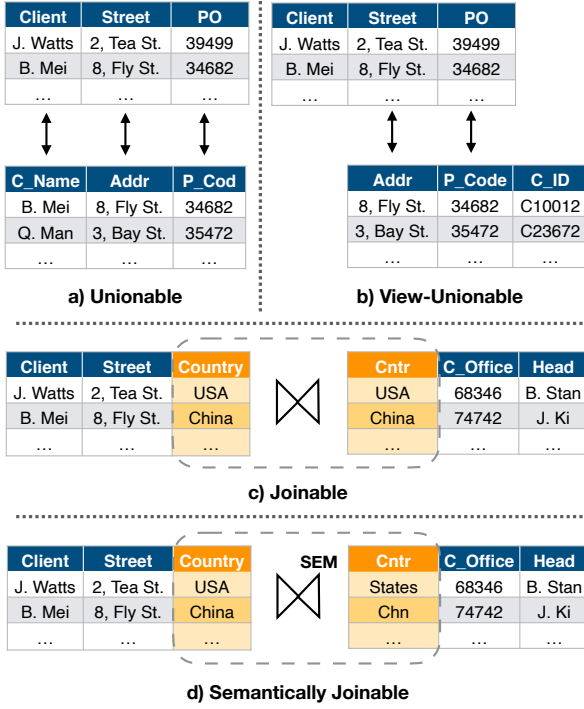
| Client | Street | PO |
|---|---|---|
| J. Watts | 2, Tea St. | 39499 |
| B. Mei | 8, Fly St. | 34682 |
| … | … | … |

| C_Name | Addr | P_Cod |
|---|---|---|
| B. Mei | 8, Fly St. | 34682 |
| Q. Man | 3, Bay St. | 35472 |
| … | … | … |

a) Unionable

| Client | Street | PO |
|---|---|---|
| J. Watts | 2, Tea St. | 39499 |
| B. Mei | 8, Fly St. | 34682 |
| … | … | … |

| Addr | P_Code | C_ID |
|---|---|---|
| 8, Fly St. | 34682 | C10012 |
| 3, Bay St. | 35472 | C23672 |
| … | … | … |

b) View-Unionable

| Client | Street | Country |
|---|---|---|
| J. Watts | 2, Tea St. | USA |
| B. Mei | 8, Fly St. | China |
| … | … | … |

$\bowtie$

| Cntr | C_Office | Head |
|---|---|---|
| USA | 68346 | B. Stan |
| China | 74742 | J. Ki |
| … | … | … |

c) Joinable

| Client | Street | Country |
|---|---|---|
| J. Watts | 2, Tea St. | USA |
| B. Mei | 8, Fly St. | China |
| … | … | … |

SEM $\bowtie$

| Cntr | C_Office | Head |
|---|---|---|
| States | 68346 | B. Stan |
| Chn | 74742 | J. Ki |
| … | … | … |

d) Semantically Joinable